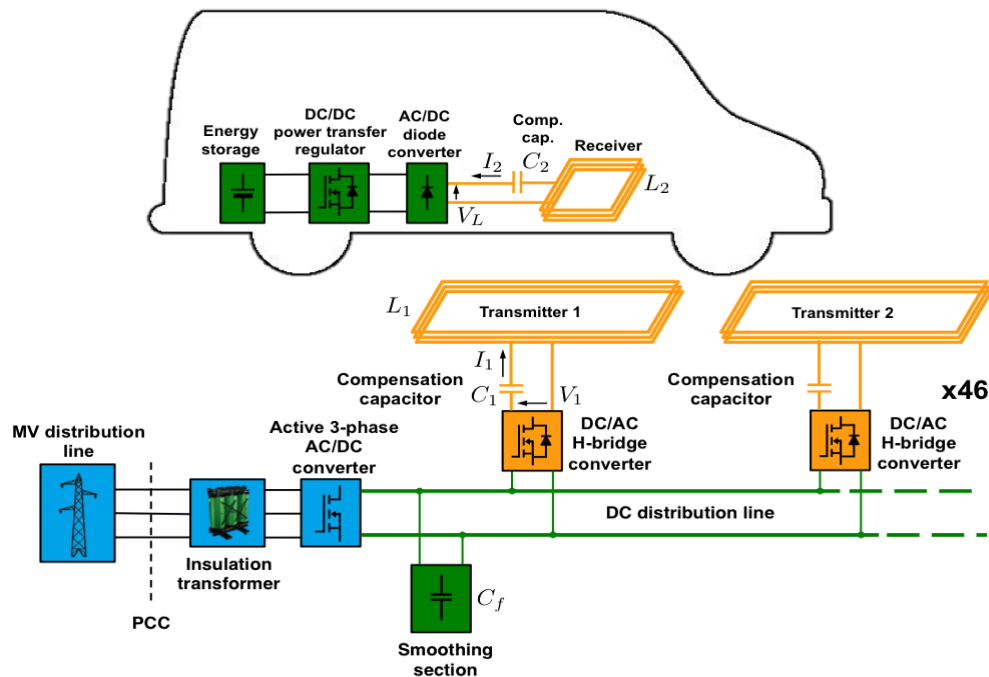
Energy storage

DC/DC power transfer regulator

AC/DC diode converter

Comp. cap.

$I_2$

$C_2$

Receiver

$L_2$

$V_L$

$L_1$

Transmitter 1

Transmitter 2

$I_1$

Compensation capacitor

$C_1$

$V_1$

Compensation capacitor

x46

DC/AC H-bridge converter

DC/AC H-bridge converter

MV distribution line

Active 3-phase AC/DC converter

DC distribution line

Insulation transformer

$C_f$

PCC

Smoothing section